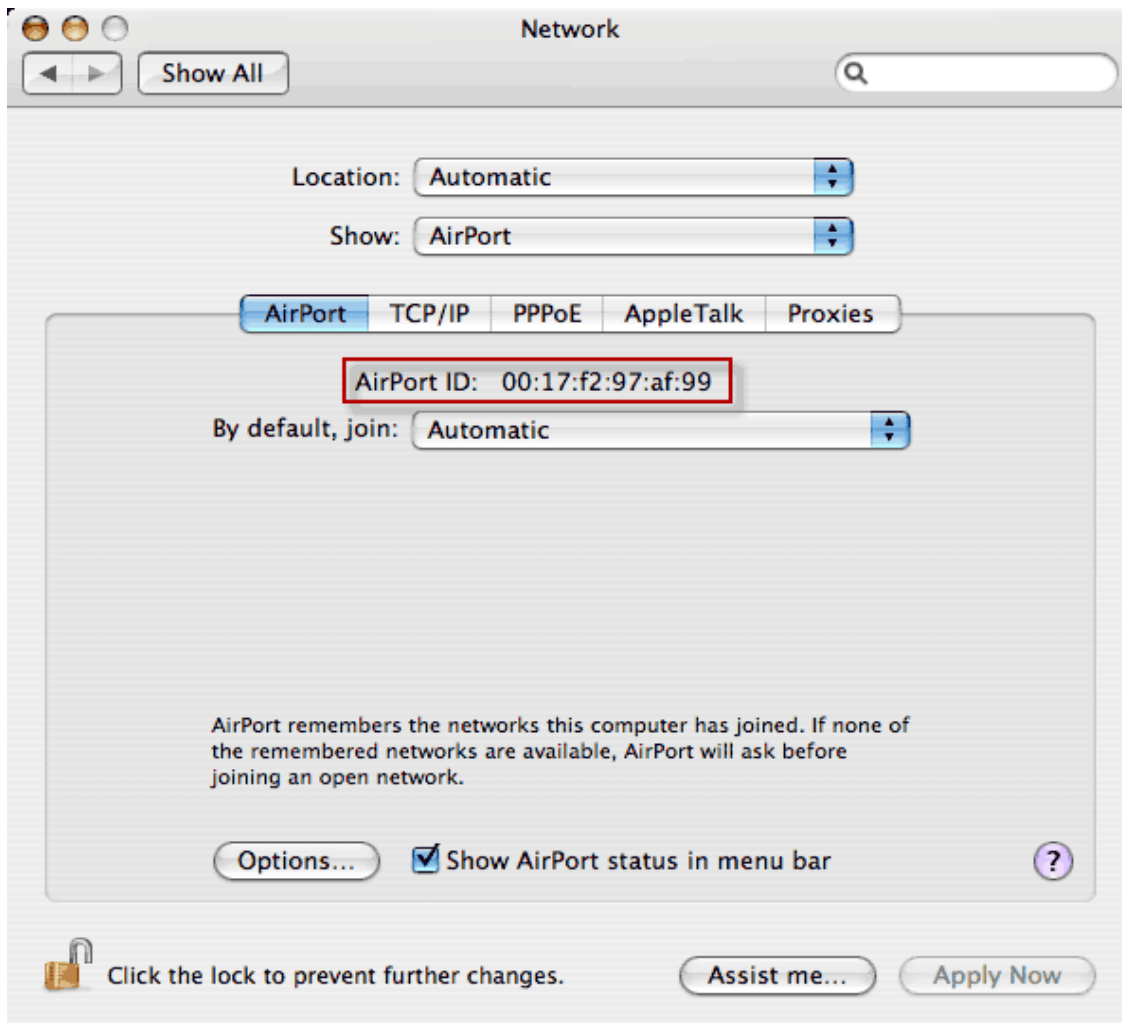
Network

Show All

Location: Automatic

Show: AirPort

AirPort TCP/IP PPPoE AppleTalk Proxies

AirPort ID: 00:17:f2:97:af:99

By default, join: Automatic

AirPort remembers the networks this computer has joined. If none of the remembered networks are available, AirPort will ask before joining an open network.

Options...

Show AirPort status in menu bar

?

Click the lock to prevent further changes.

Assist me...

Apply Now